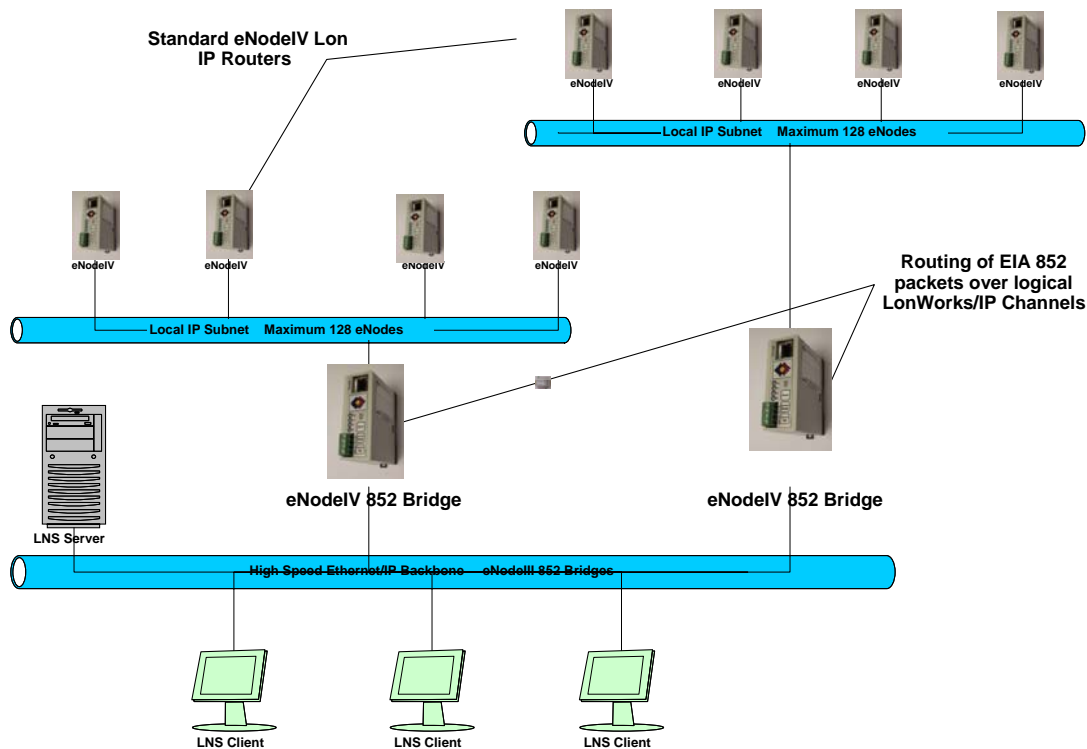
Standard eNodeIV Lon IP Routers

eNodeIV
eNodeIV
eNodeIV
eNodeIV

Local IP Subnet Maximum 128 eNodes

eNodeIV
eNodeIV
eNodeIV
eNodeIV

Routing of EIA 852 packets over logical LonWorks/IP Channels

Local IP Subnet Maximum 128 eNodes

eNodeIV 852 Bridge

eNodeIV 852 Bridge

LNS Server

High Speed Ethernet/IP Backbone eNodeIII 852 Bridges

LNS Client
LNS Client
LNS Client